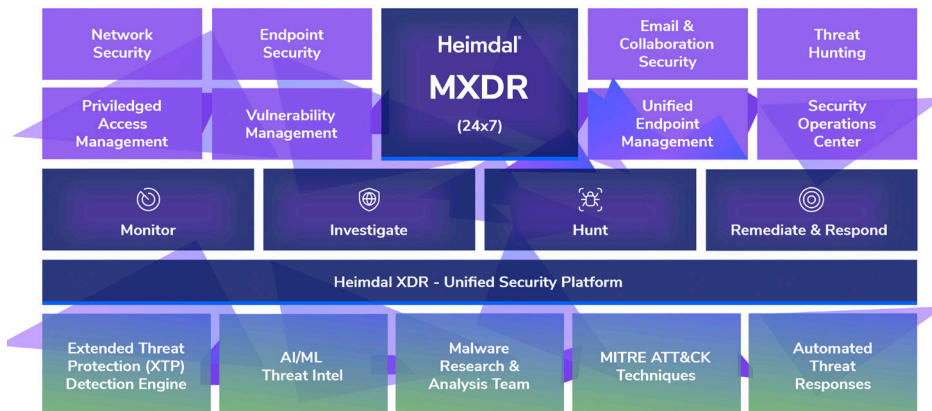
Network Security

Endpoint Security

Heimdal®

MXDR

(24x7)

Email & Collaboration Security

Threat Hunting

Priviledged Access Management

Vulnerability Management

Unified Endpoint Management

Security Operations Center

Monitor

Investigate

Hunt

Remediate & Respond

Heimdal XDR - Unified Security Platform

Extended Threat Protection (XTP) Detection Engine

AI/ML Threat Intel

Malware Research & Analysis Team

MITRE ATT&CK Techniques

Automated Threat Responses